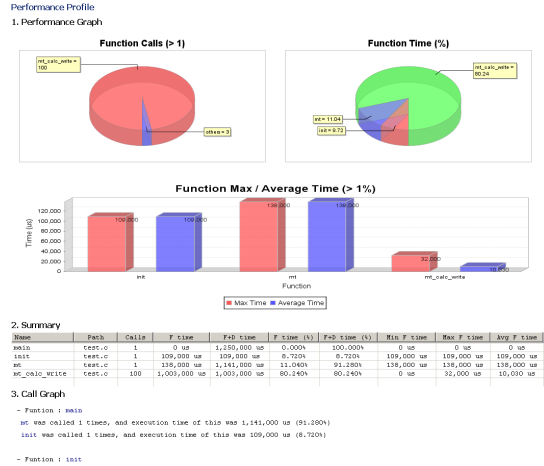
Performance Profile

1. Performance Graph

Function Calls (> 1)

mt_calc_write = 100

others = 3

Function Time (%)

mt_calc_write = 80.24

mt = 11.04

init = 8.72

Function Max / Average Time (> 1%)

Time (us)

140,000
120,000
100,000
80,000
60,000
40,000
20,000
0

109,000 109,000 138,000 138,000 32,000 10,030

init mt mt_calc_write

Function

Max Time Average Time

2. Summary

| Name | Path | Calls | F time | F+D time | F time (%) | F+D time (%) | Min F time | Max F time | Avg F time |
|---|---|---|---|---|---|---|---|---|---|
| main | test.c | 1 | 0 us | 1,250,000 us | 0.000% | 100.000% | 0 us | 0 us | 0 us |
| init | test.c | 1 | 109,000 us | 109,000 us | 8.720% | 8.720% | 109,000 us | 109,000 us | 109,000 us |
| mt | test.c | 1 | 138,000 us | 1,141,000 us | 11.040% | 91.280% | 138,000 us | 138,000 us | 138,000 us |
| mt_calc_write | test.c | 100 | 1,003,000 us | 1,003,000 us | 80.240% | 80.240% | 0 us | 32,000 us | 10,030 us |

3. Call Graph

- Funtion : main

mt was called 1 times, and execution time of this was 1,141,000 us (91.280%)

init was called 1 times, and execution time of this was 109,000 us (8.720%)

- Funtion : init